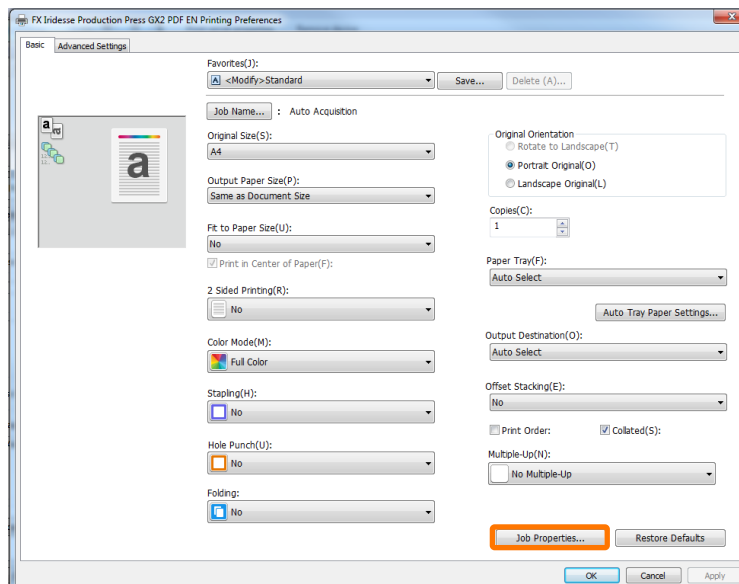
FX Iridesse Production Press GX2 PDF EN Printing Preferences

Basic | Advanced Settings

Favorites(J):
<Modify>Standard
Save...
Delete (A)...

a

a

Job Name... : Auto Acquisition

Original Size(S):
A4

Output Paper Size(P):
Same as Document Size

Fit to Paper Size(U):
No
Print in Center of Paper(F):

2 Sided Printing(R):
No

Color Mode(M):
Full Color

Stapling(H):
No

Hole Punch(U):
No

Folding:
No

Original Orientation
Rotate to Landscape(T)
Portrait Original(O)
Landscape Original(L)

Copies(C):
1

Paper Tray(F):
Auto Select

Auto Tray Paper Settings...

Output Destination(O):
Auto Select

Offset Stacking(E):
No

Print Order:
Collated(S):

Multiple-Up(N):
No Multiple-Up

Job Properties...
Restore Defaults

OK
Cancel
Apply